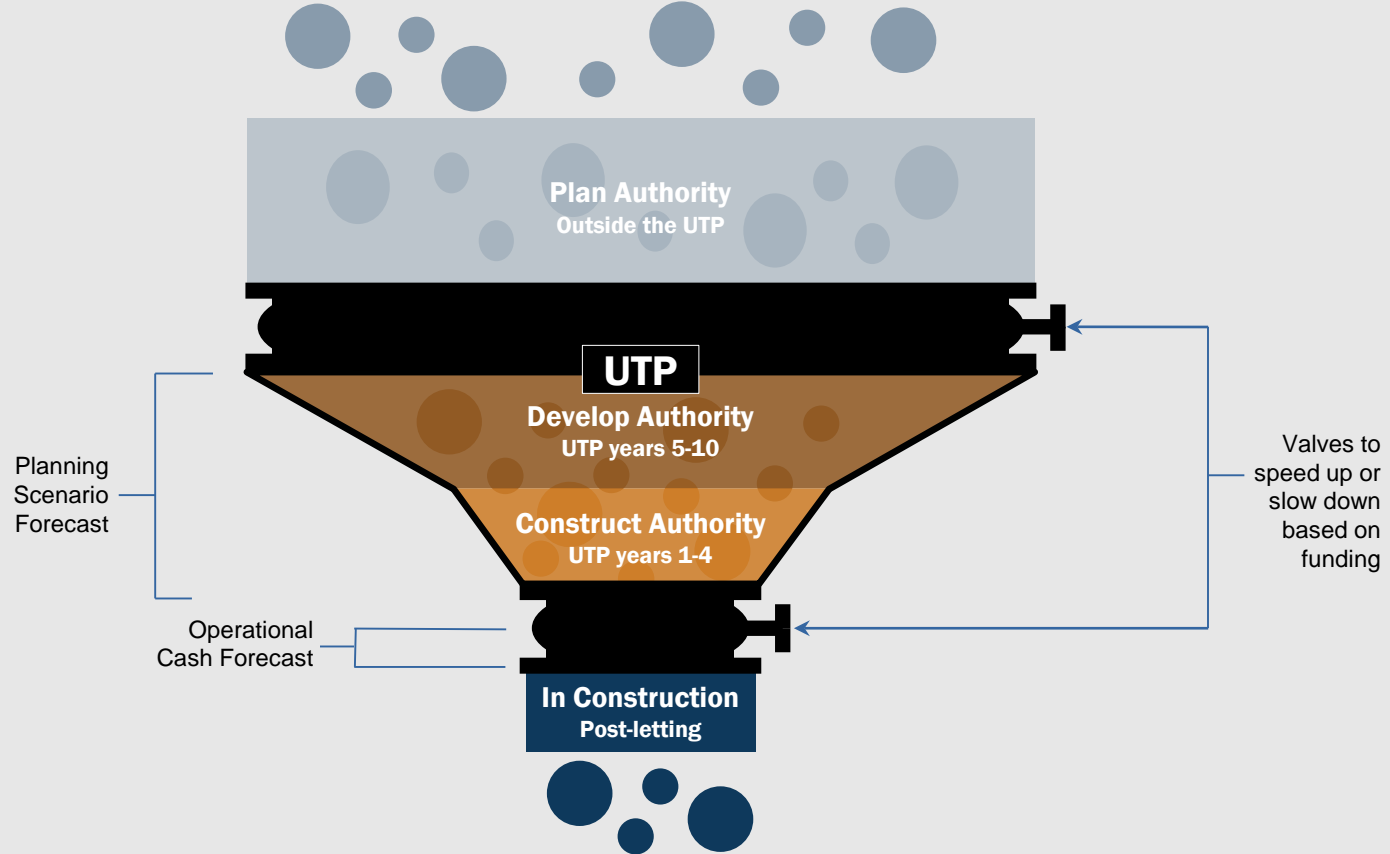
Plan Authority
Outside the UTP

UTP

Develop Authority
UTP years 5-10

Construct Authority
UTP years 1-4

In Construction
Post-letting

Planning Scenario Forecast

Operational Cash Forecast

Valves to speed up or slow down based on funding